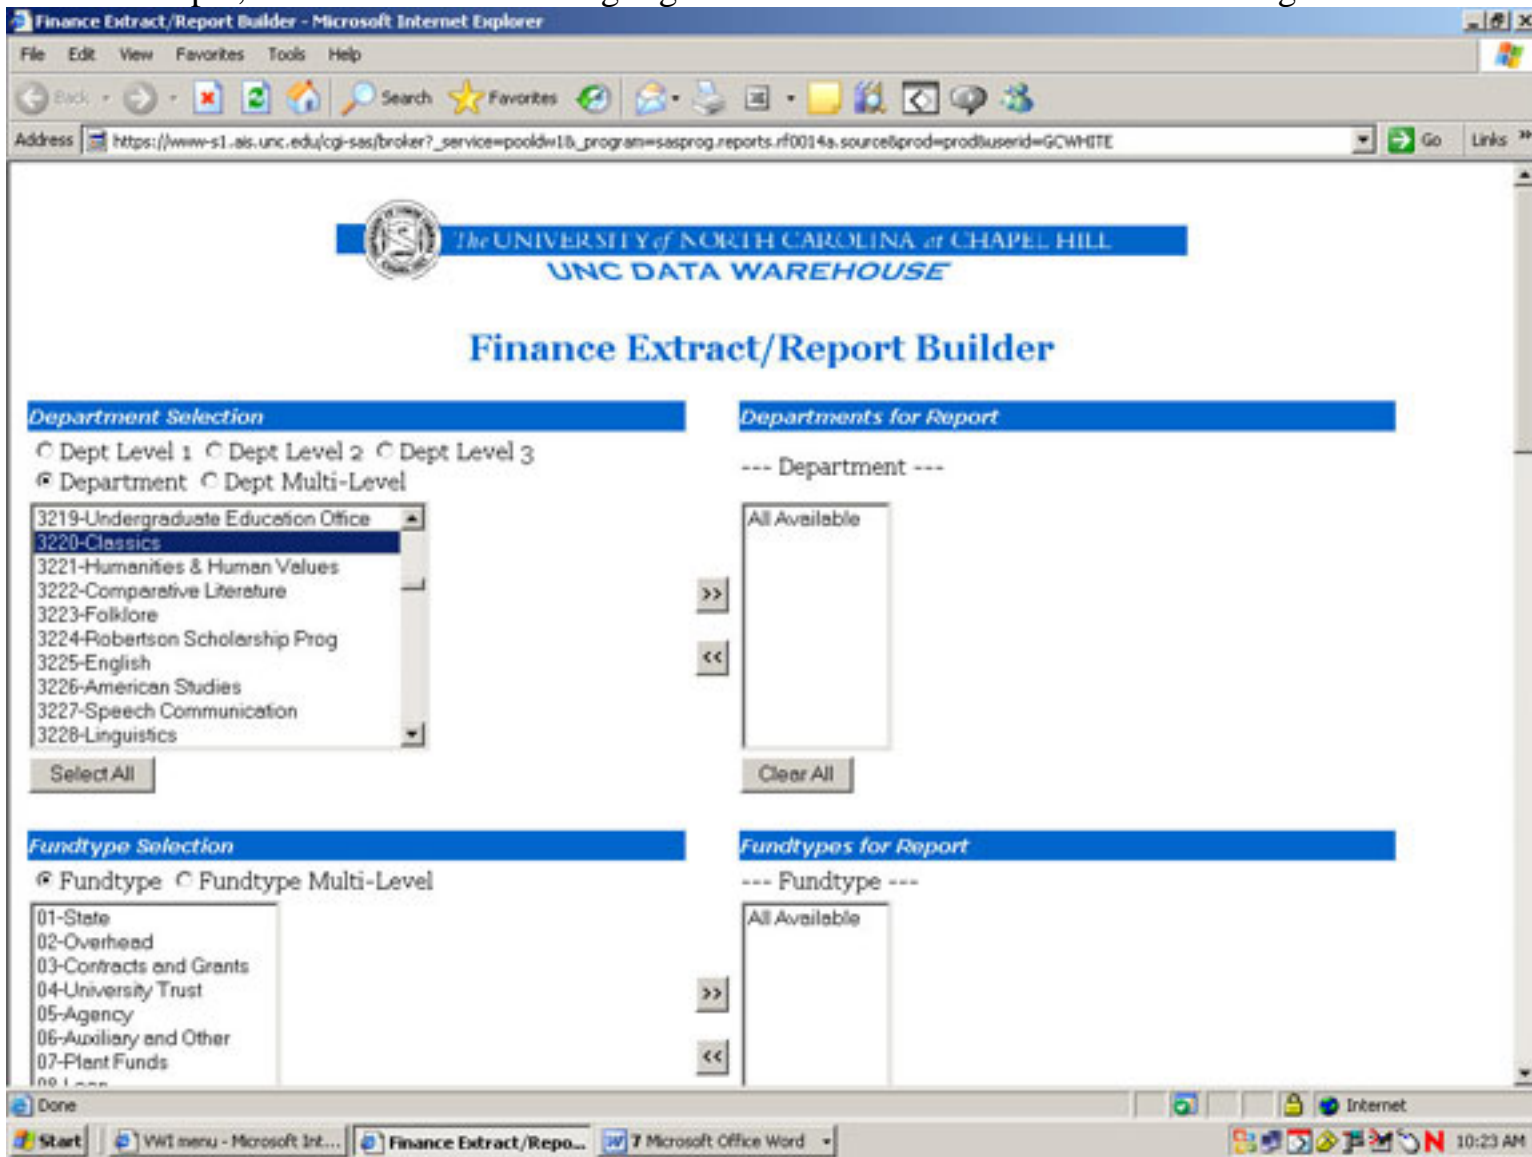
Finance Extract/Report Builder - Microsoft Internet Explorer

File Edit View Favorites Tools Help

Back Search Favorites

Address https://www-s1.ais.unc.edu/cgi-sas/broker?_service=pooldw1&_program=sasprog.reports.rf0014a.source&prod=prod&userid=GCWHITE Go Links

The UNIVERSITY of NORTH CAROLINA at CHAPEL HILL
UNC DATA WAREHOUSE

Finance Extract/Report Builder

Department Selection

Dept Level 1 Dept Level 2 Dept Level 3
Department Dept Multi-Level

3219-Undergraduate Education Office
3220-Classics
3221-Humanities & Human Values
3222-Comparative Literature
3223-Folklore
3224-Robertson Scholarship Prog
3225-English
3226-American Studies
3227-Speech Communication
3228-Linguistics

Select All

Departments for Report

--- Department ---

All Available

>>
<<

Clear All

Fundtype Selection

Fundtype Fundtype Multi-Level

01-State
02-Overhead
03-Contracts and Grants
04-University Trust
05-Agency
06-Auxiliary and Other
07-Plant Funds
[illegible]

Fundtypes for Report

--- Fundtype ---

All Available

>>
<<

Done Internet

Start VWI menu - Microsoft Int... Finance Extract/Repo... 7 Microsoft Office Word 10:23 AM